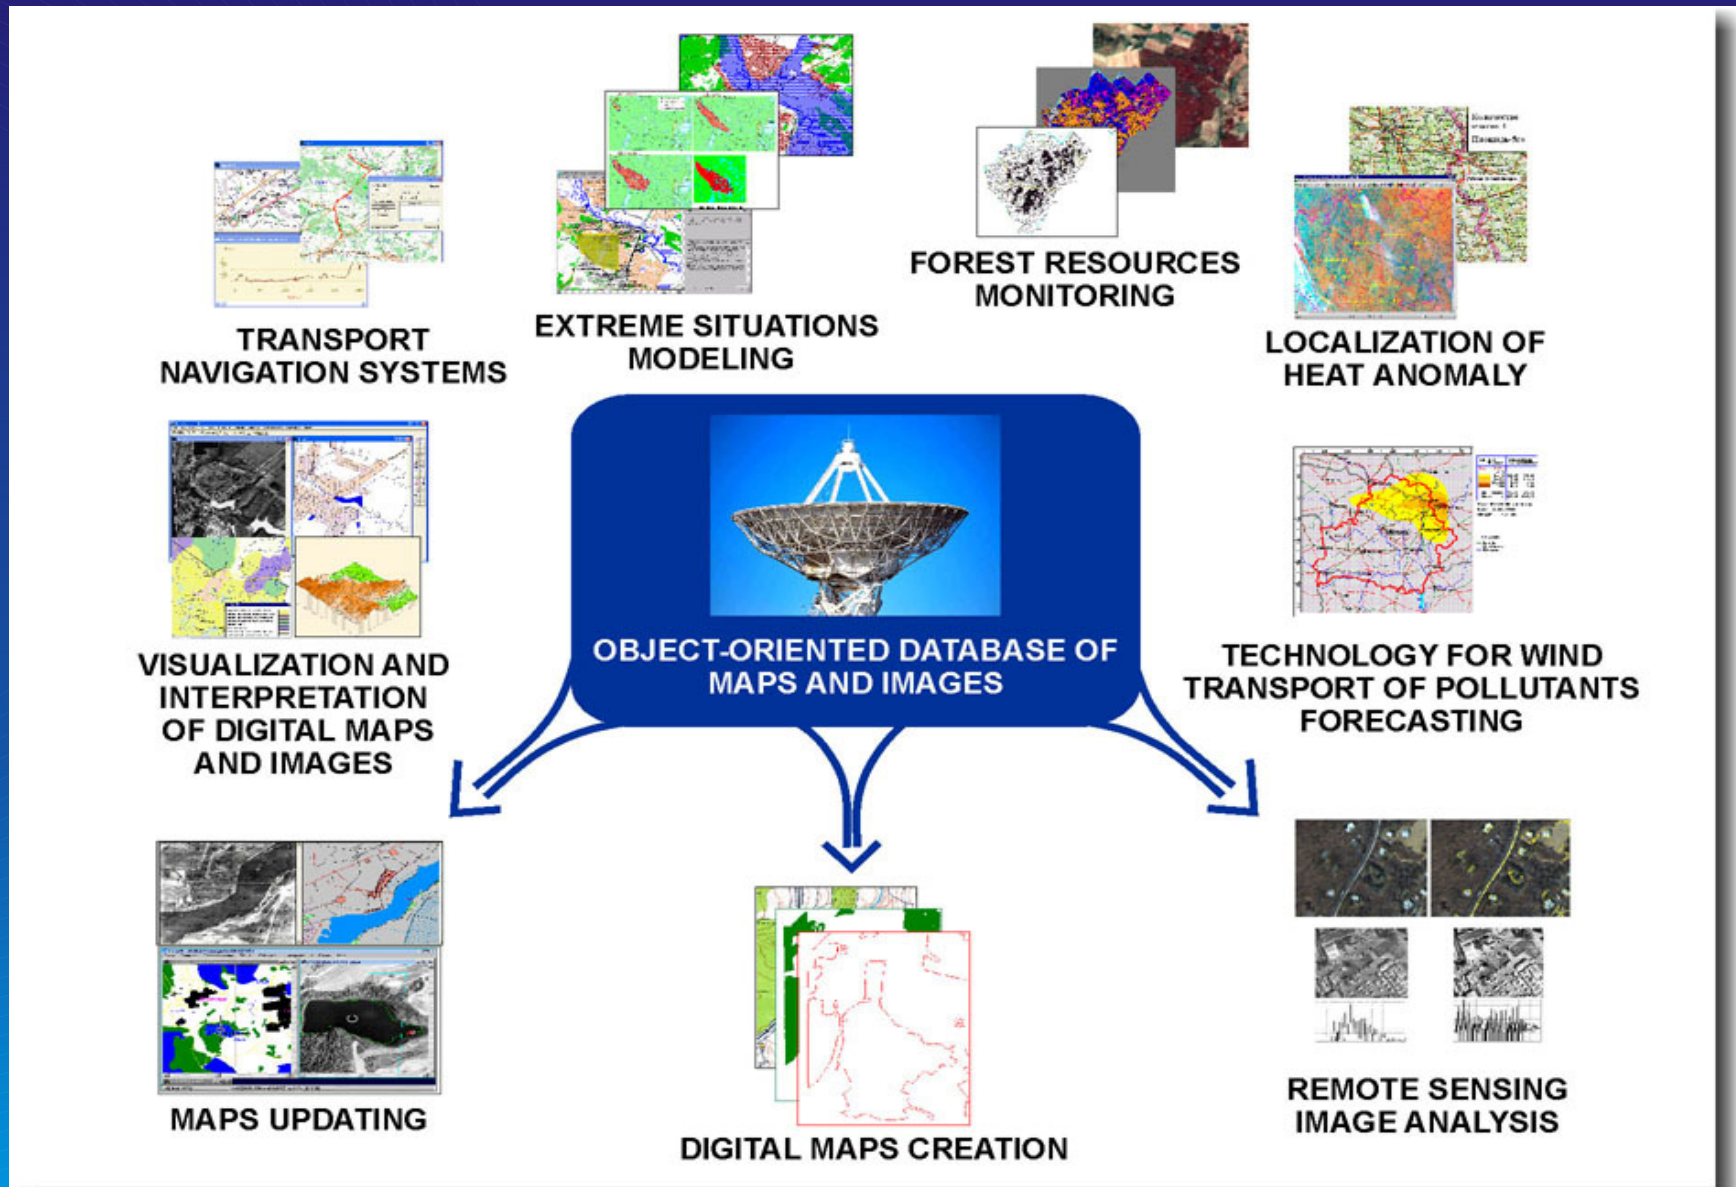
TRANSPORT NAVIGATION SYSTEMS

EXTREME SITUATIONS MODELING

FOREST RESOURCES MONITORING

LOCALIZATION OF HEAT ANOMALY

VISUALIZATION AND INTERPRETATION OF DIGITAL MAPS AND IMAGES

OBJECT-ORIENTED DATABASE OF MAPS AND IMAGES

TECHNOLOGY FOR WIND TRANSPORT OF POLLUTANTS FORECASTING

MAPS UPDATING

DIGITAL MAPS CREATION

REMOTE SENSING IMAGE ANALYSIS